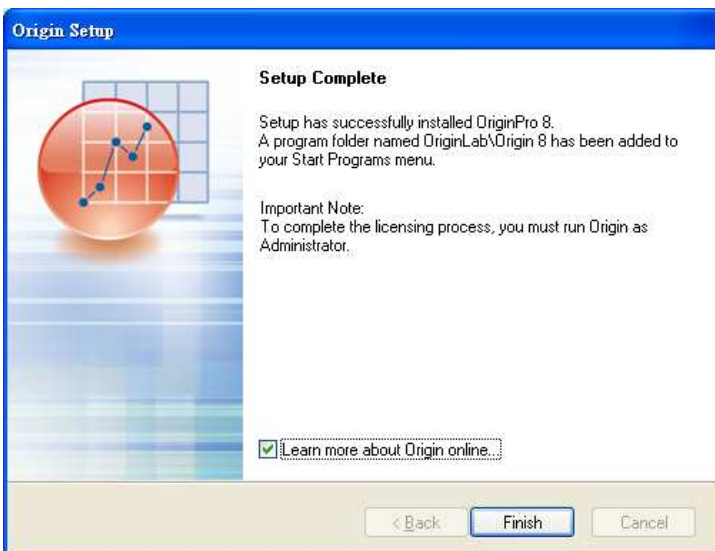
Origin Setup

Setup Complete

Setup has successfully installed OriginPro 8.
A program folder named OriginLab\Origin 8 has been added to your Start Programs menu.

Important Note:
To complete the licensing process, you must run Origin as Administrator.

Learn more about Origin online...

< Back
Finish
Cancel